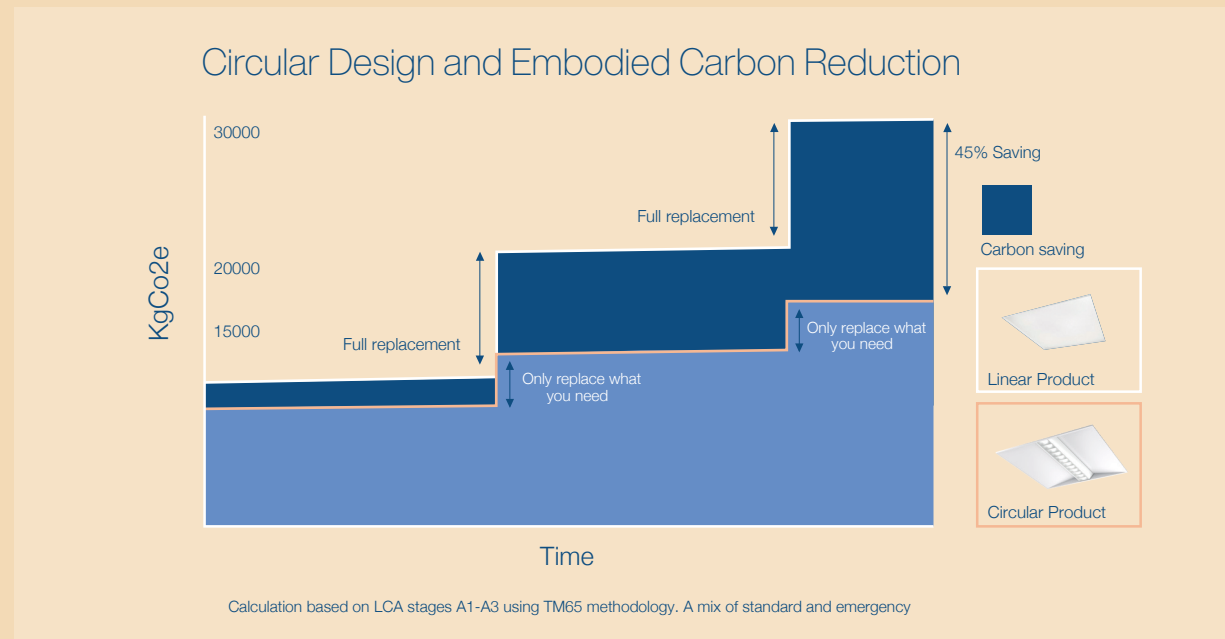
Circular Design and Embodied Carbon Reduction

KgCo2e

30000

20000

15000

Full replacement

Full replacement

45% Saving

Only replace what you need

Only replace what you need

Carbon saving

Linear Product

Circular Product

Time

Calculation based on LCA stages A1-A3 using TM65 methodology. A mix of standard and emergency